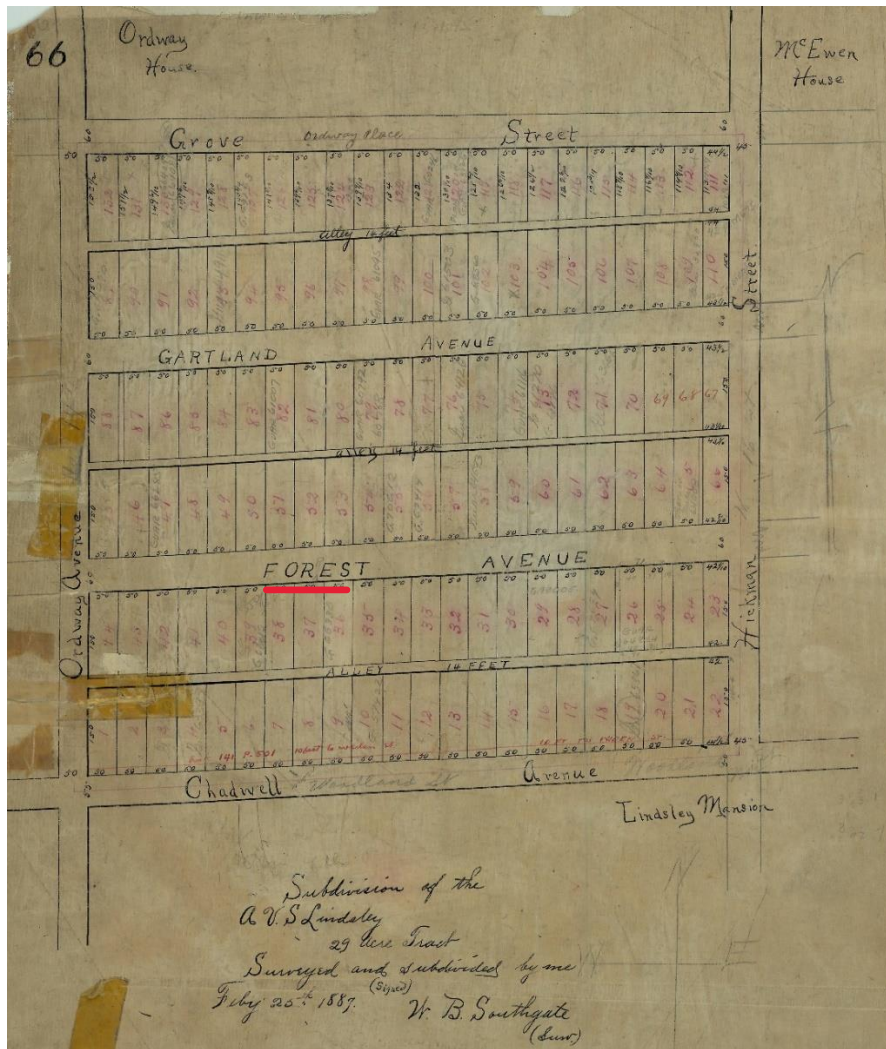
66

Ordway House

McEwen House

Grove Ordway Place Street

Alley 14 feet

GARTLAND AVENUE

Alley 14 feet

FOREST AVENUE

ALLEY 14 FEET

Ordway Avenue

Hickman Street

Chadwell Avenue

Lindsley Mansion

Subdivision of the A. V. S. Lindsley 29 Acre Tract Surveyed and subdivided by me Feby 25th 1887. (Signed) W. B. Southgate (Surv)